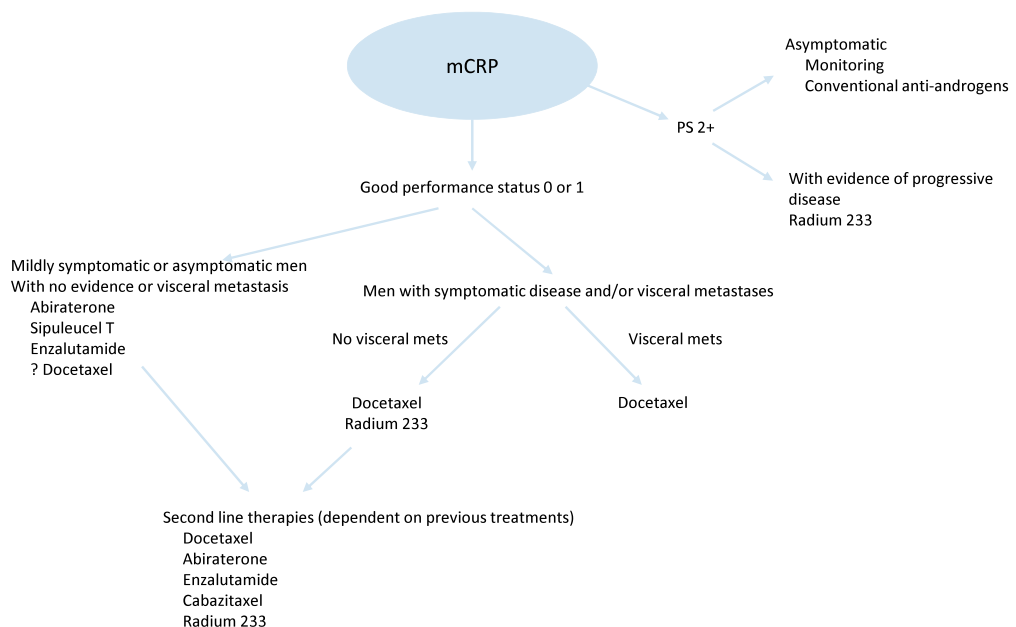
mCRP

PS 2+

Asymptomatic
Monitoring
Conventional anti-androgens

With evidence of progressive disease
Radium 233

Good performance status 0 or 1

Mildly symptomatic or asymptomatic men
With no evidence or visceral metastasis
Abiraterone
Sipuleucel T
Enzalutamide
? Docetaxel

Men with symptomatic disease and/or visceral metastases

No visceral mets

Visceral mets

Docetaxel
Radium 233

Docetaxel

Second line therapies (dependent on previous treatments)
Docetaxel
Abiraterone
Enzalutamide
Cabazitaxel
Radium 233